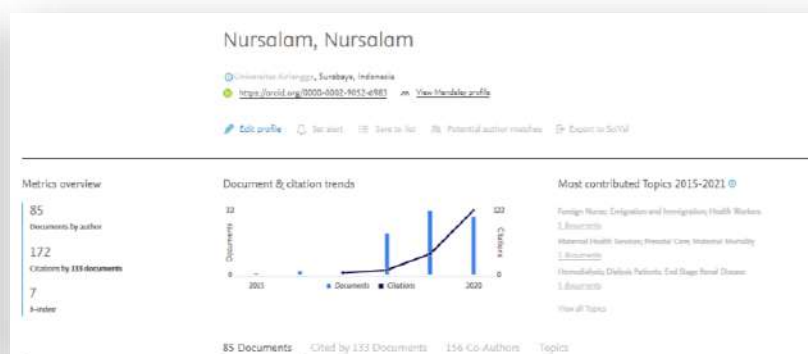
Nursalam, Nursalam

Universitas Airlangga, Surabaya, Indonesia
https://orcid.org/0000-0002-9052-e983 View Mendeley profile

Edit profile Set alert Save to list Potential author matches Export to SciVal

Metrics overview

85
Documents by author

172
Citations by 133 documents

7
h-index

Document & citation trends

33
Documents
0
2011
Documents Citations
2020
122
Citations
0

Most contributed Topics 2015-2021

Foreign Nurses; Emigration and Immigration; Health Workers
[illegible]
Maternal Health Services; Prenatal Care; Maternal Mortality
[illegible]
Hemodialysis; Dialysis Patients; End Stage Renal Disease
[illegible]
View all Topics

85 Documents Cited by 133 Documents 156 Co-Authors Topics